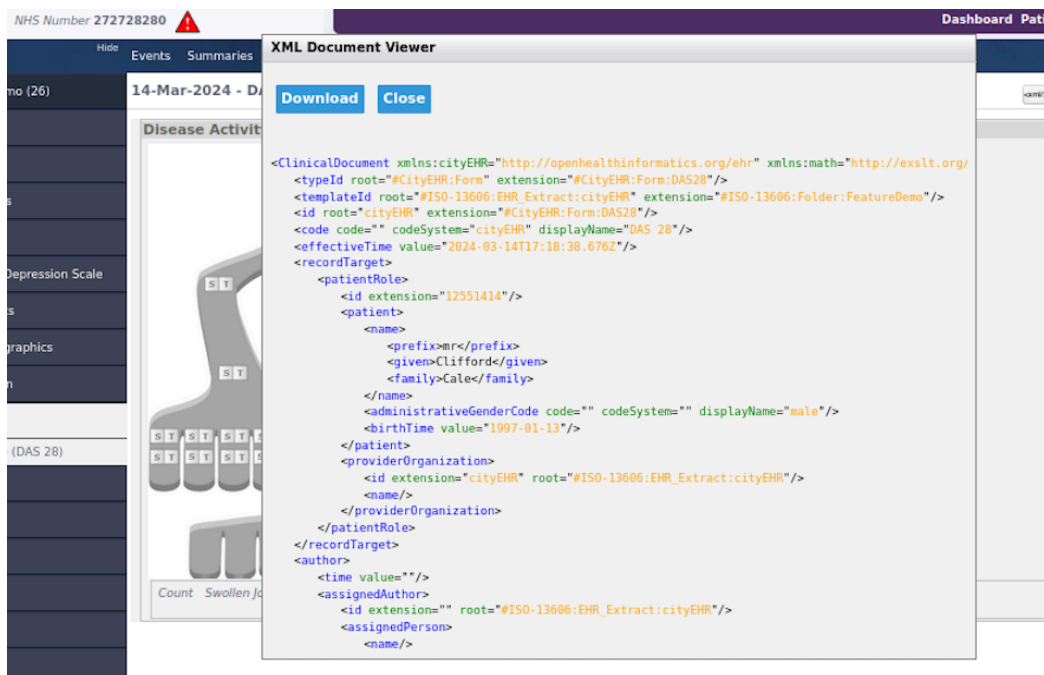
NHS Number 272728280

Dashboard Pati

Hide

Events Summaries

mo (26)

s

Depression Scale

ts

graphics

n

(DAS 28)

14-Mar-2024 - DA

Disease Activit

S T

S T

S T S T S T S

S T S T S T S

Count Swollen Jo

XML Document Viewer

Download Close

<ClinicalDocument xmlns:cityEHR="http://openhealthinformatics.org/ehr" xmlns:math="http://exslt.org/
<typeId root="#CityEHR:Form" extension="#CityEHR:Form:DAS28"/>
<templateId root="#ISO-13606:EHR_Extract:cityEHR" extension="#ISO-13606:Folder:FeatureDemo"/>
<id root="cityEHR" extension="#CityEHR:Form:DAS28"/>
<code code="" codeSystem="cityEHR" displayName="DAS 28"/>
<effectiveTime value="2024-03-14T17:18:38.676Z"/>
<recordTarget>
<patientRole>
<id extension="12551414"/>
<patient>
<name>
<prefix>mr</prefix>
<given>Clifford</given>
<family>Cale</family>
</name>
<administrativeGenderCode code="" codeSystem="" displayName="male"/>
<birthTime value="1997-01-13"/>
</patient>
<providerOrganization>
<id extension="cityEHR" root="#ISO-13606:EHR_Extract:cityEHR"/>
<name/>
</providerOrganization>
</patientRole>
</recordTarget>
<author>
<time value=""/>
<assignedAuthor>
<id extension="" root="#ISO-13606:EHR_Extract:cityEHR"/>
<assignedPerson>
<name/>